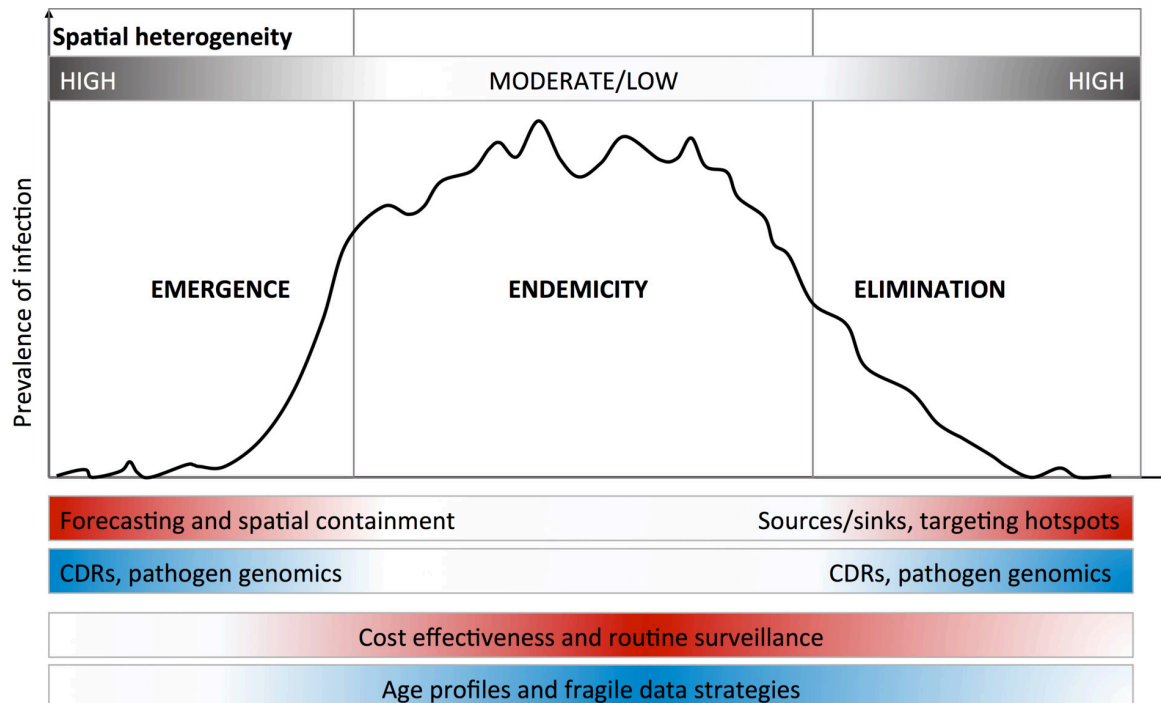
Spatial heterogeneity

HIGH MODERATE/LOW HIGH

Prevalence of infection

EMERGENCE

ENDEMICITY

ELIMINATION

Forecasting and spatial containment

Sources/sinks, targeting hotspots

CDRs, pathogen genomics

CDRs, pathogen genomics

Cost effectiveness and routine surveillance

Age profiles and fragile data strategies